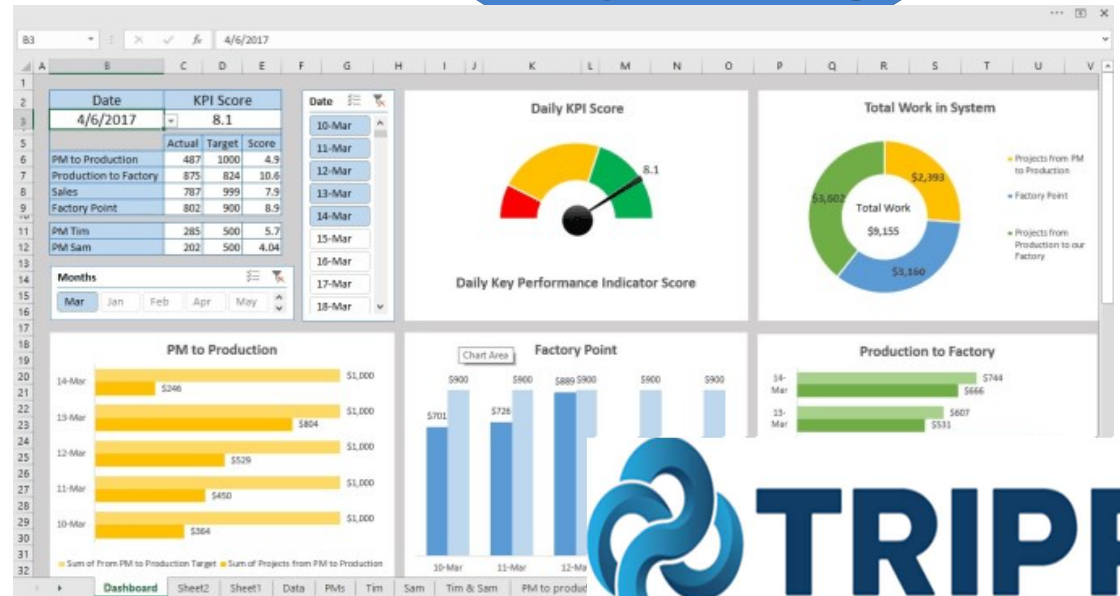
B3 fx 4/6/2017

A B C D E F G H I J K L M N O P Q R S T U V

| Date | KPI Score |
|---|---|
| 4/6/2017 | 8.1 |

| | Actual | Target | Score |
|---|---|---|---|
| PM to Production | 487 | 1000 | 4.9 |
| Production to Factory | 875 | 824 | 10.6 |
| Sales | 787 | 999 | 7.9 |
| Factory Point | 802 | 900 | 8.9 |
| PM Tim | 285 | 500 | 5.7 |
| PM Sam | 202 | 500 | 4.04 |

Months
Mar Jan Feb Apr May

Date
10-Mar
11-Mar
12-Mar
13-Mar
14-Mar
15-Mar
16-Mar
17-Mar
18-Mar

Daily KPI Score
8.1
Daily Key Performance Indicator Score

Total Work in System
$2,393
$3,602
Total Work
$9,155
$3,160
Projects from PM to Production
Factory Point
Projects from Production to our Factory

PM to Production
14-Mar $246 $1,000
13-Mar $804 $1,000
12-Mar $529 $1,000
11-Mar $450 $1,000
10-Mar $364 $1,000
Sum of From PM to Production Target Sum of Projects from PM to Production

Chart Area
Factory Point
$900 $900 $889 $900 $900 $900
$701 $726
10-Mar 11-Mar 12-Mar

Production to Factory
14-Mar $744 $666
13-Mar $607 $531

TRIPP

Dashboard Sheet2 Sheet1 Data PMs Tim Sam Tim & Sam PM to produc